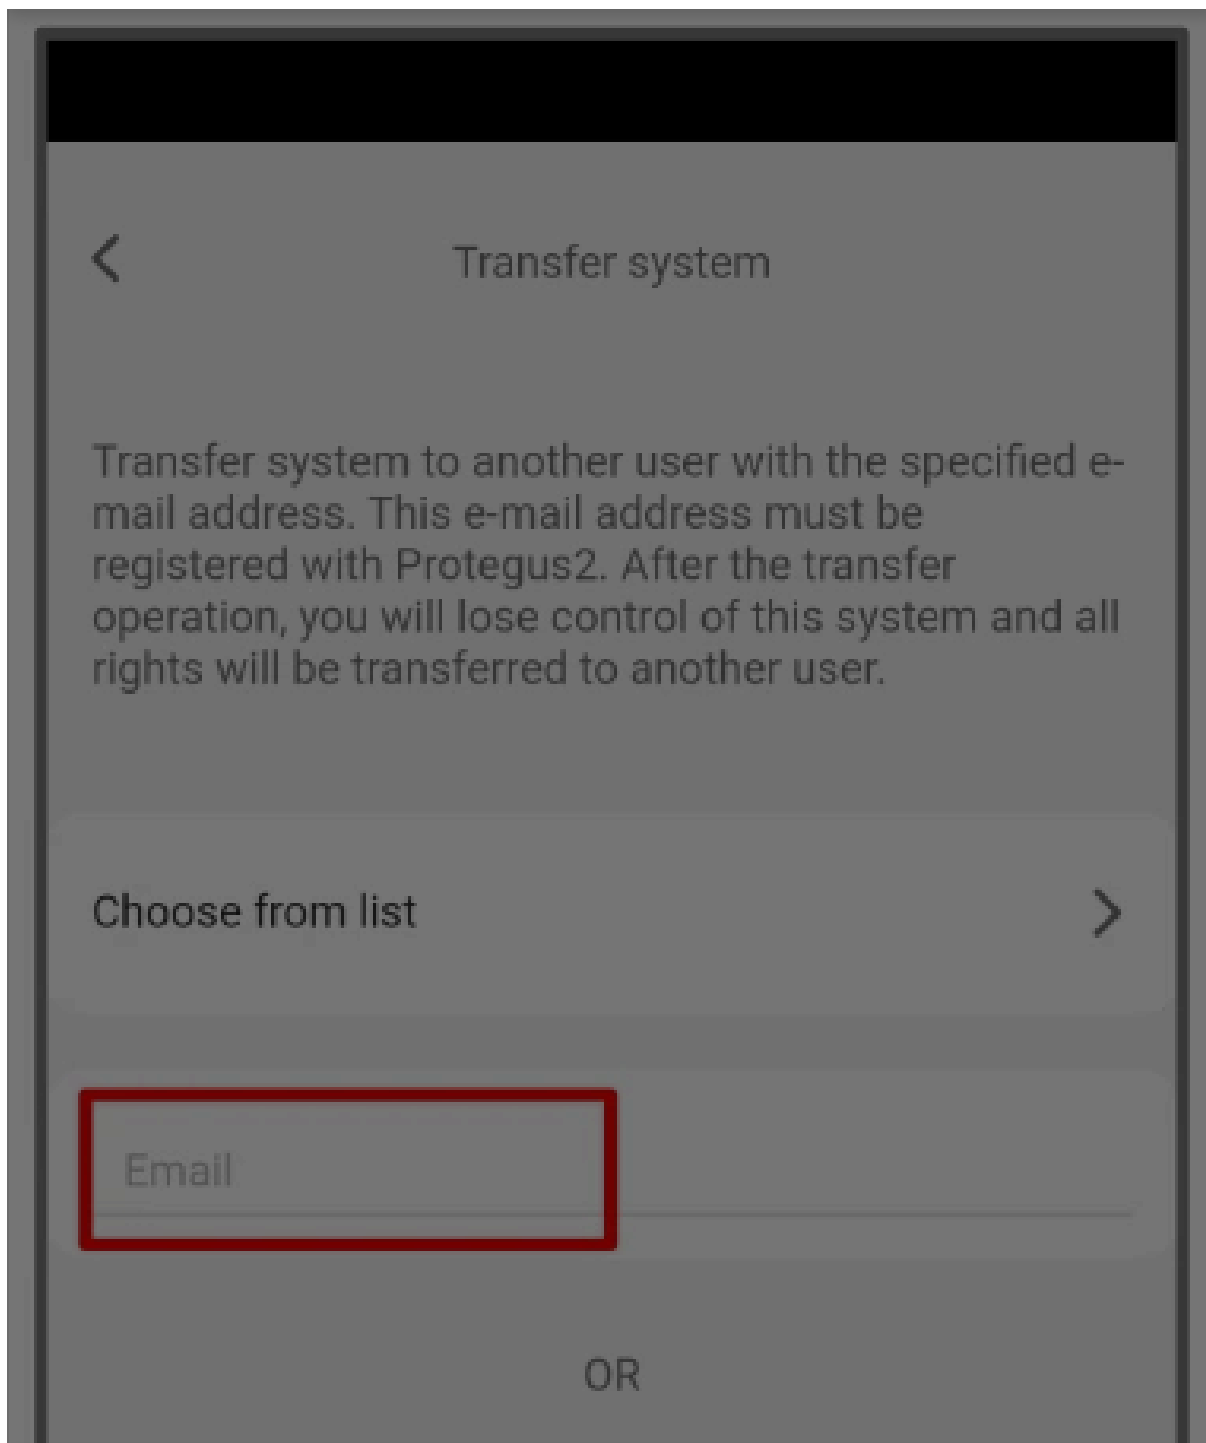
Transfer system

Transfer system to another user with the specified e-mail address. This e-mail address must be registered with Protegus2. After the transfer operation, you will lose control of this system and all rights will be transferred to another user.

Choose from list

Email

OR